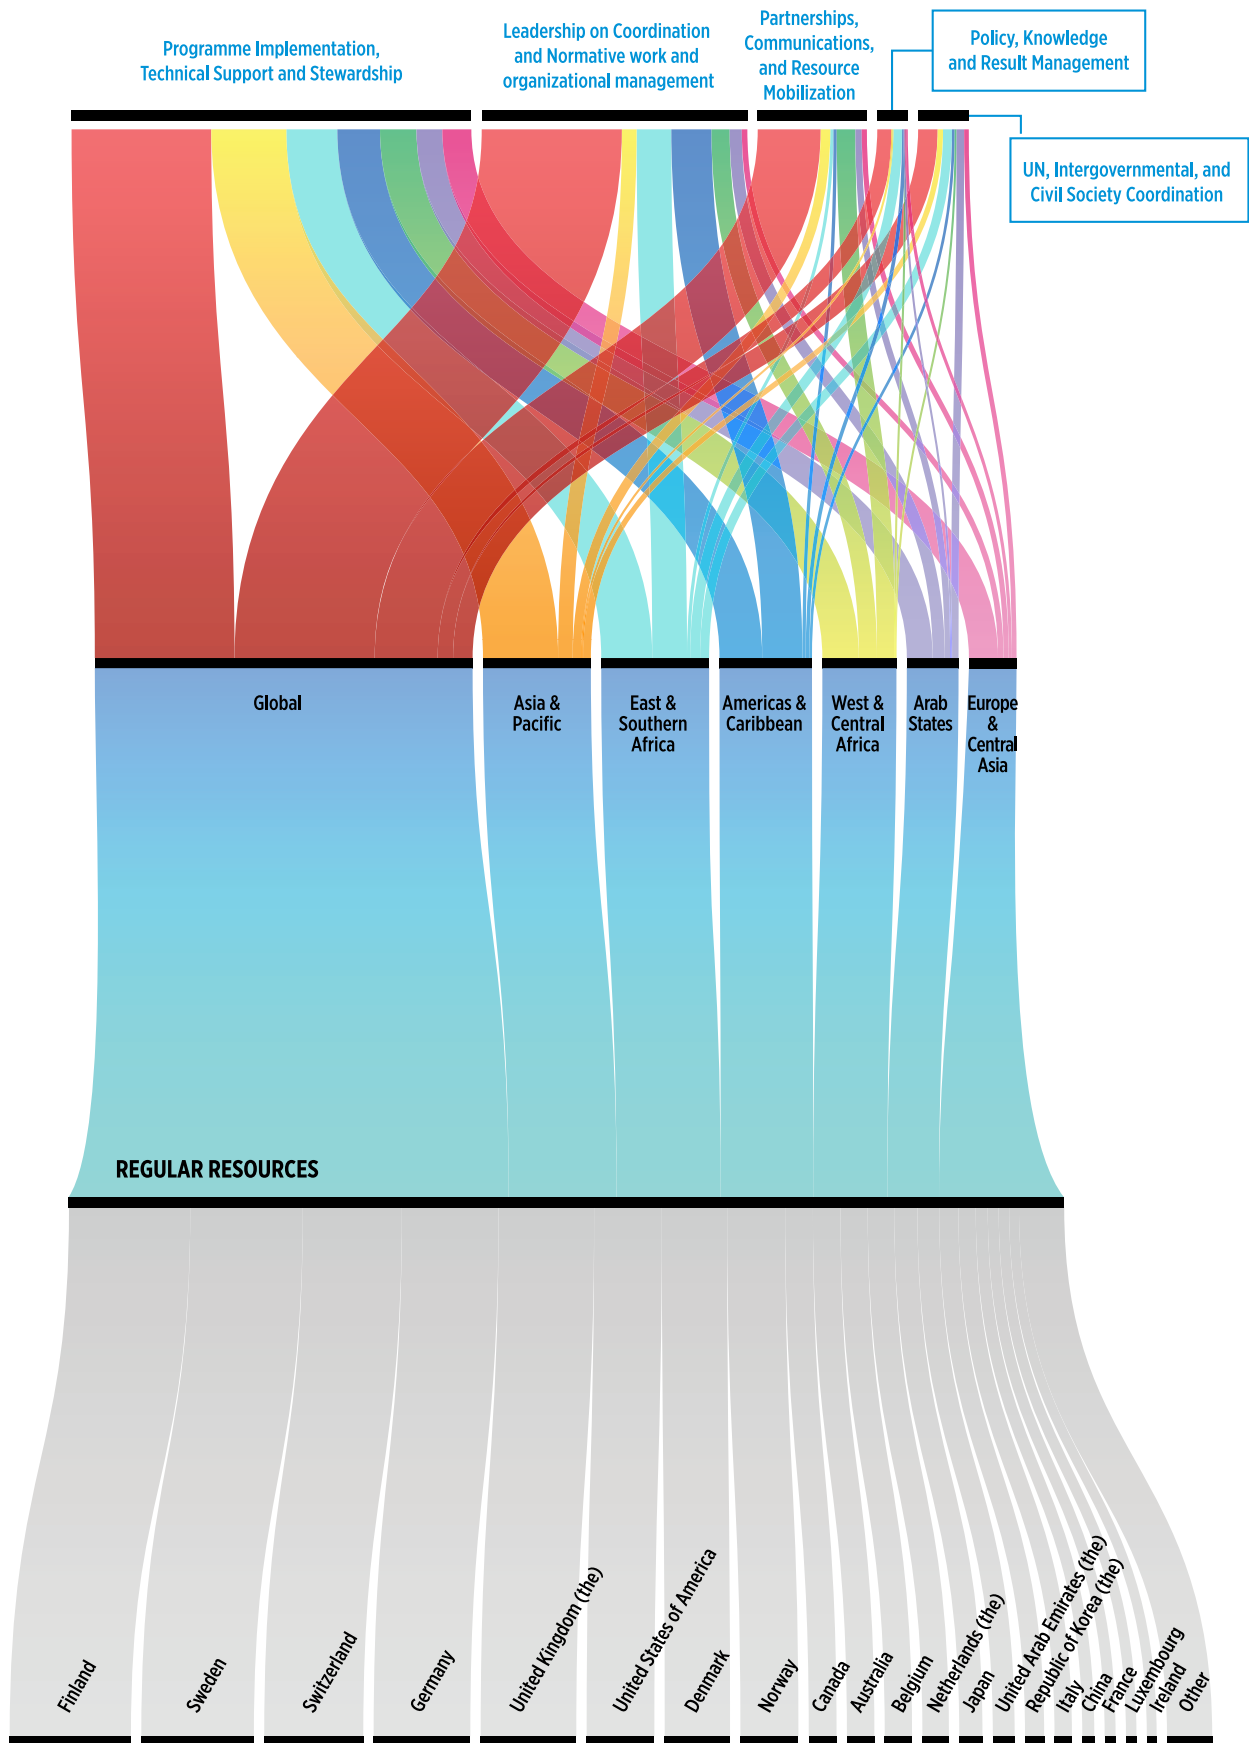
Programme Implementation, Technical Support and Stewardship

Leadership on Coordination and Normative work and organizational management

Partnerships, Communications, and Resource Mobilization

Policy, Knowledge and Result Management

UN, Intergovernmental, and Civil Society Coordination

Global

Asia & Pacific

East & Southern Africa

Americas & Caribbean

West & Central Africa

Arab States

Europe & Central Asia

REGULAR RESOURCES

Finland

Sweden

Switzerland

Germany

United Kingdom (the)

United States of America

Denmark

Norway

Canada

Australia

Belgium

Netherlands (the)

Japan

United Arab Emirates (the)

Republic of Korea (the)

Italy

China

France

Luxembourg

Ireland

Other